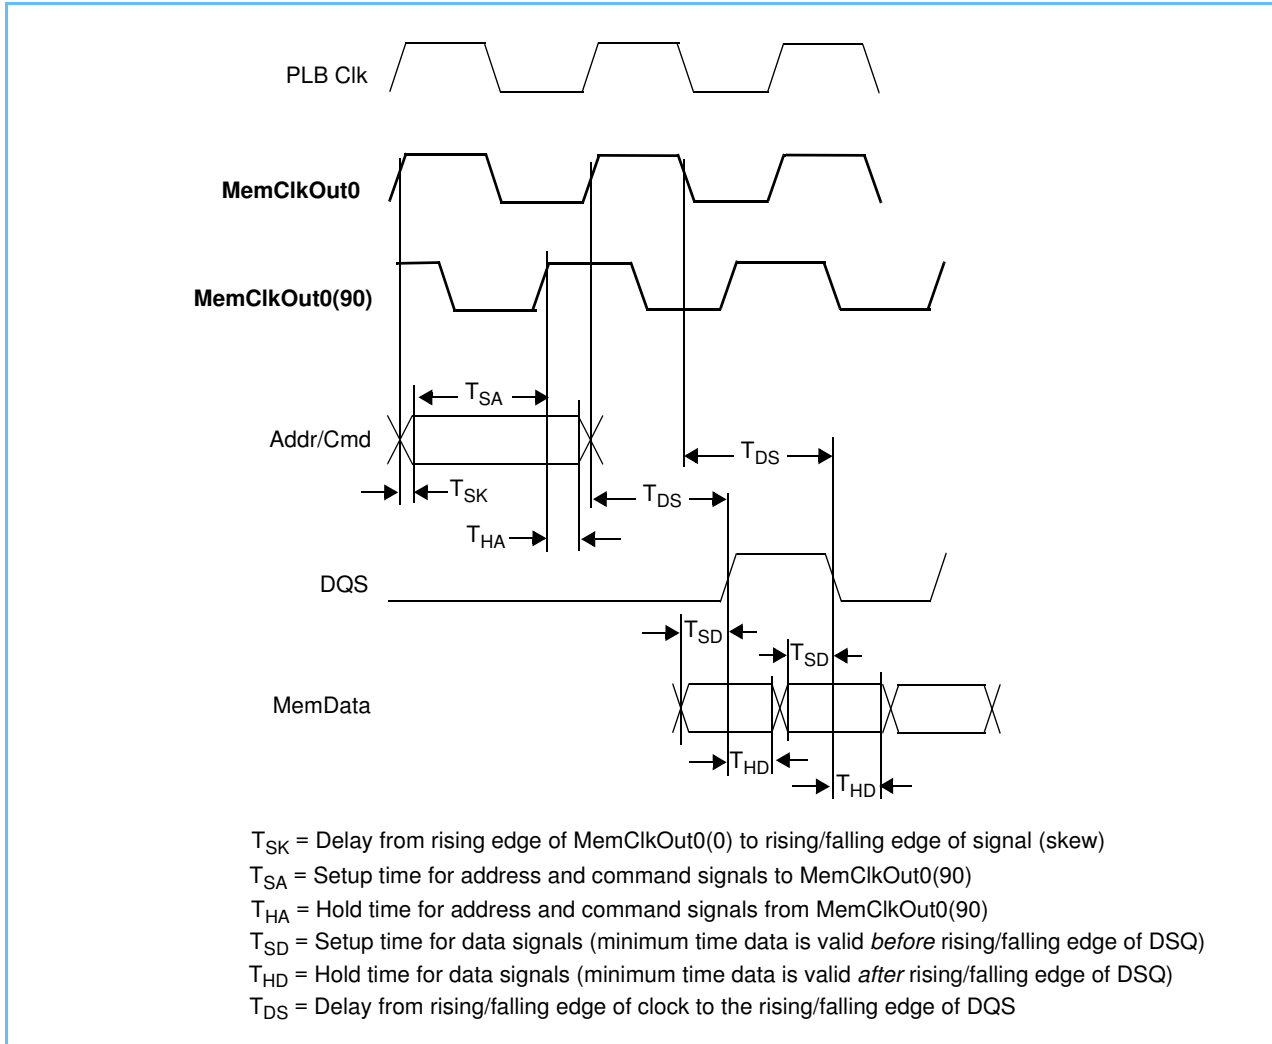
PLB Clk

MemClkOut0

MemClkOut0(90)

$T_{SA}$

Addr/Cmd

$T_{DS}$

$T_{SK}$

$T_{DS}$

$T_{HA}$

DQS

$T_{SD}$

$T_{SD}$

MemData

$T_{HD}$

$T_{HD}$

$T_{SK}$ = Delay from rising edge of MemClkOut0(0) to rising/falling edge of signal (skew)

$T_{SA}$ = Setup time for address and command signals to MemClkOut0(90)

$T_{HA}$ = Hold time for address and command signals from MemClkOut0(90)

$T_{SD}$ = Setup time for data signals (minimum time data is valid *before* rising/falling edge of DSQ)

$T_{HD}$ = Hold time for data signals (minimum time data is valid *after* rising/falling edge of DSQ)

$T_{DS}$ = Delay from rising/falling edge of clock to the rising/falling edge of DQS